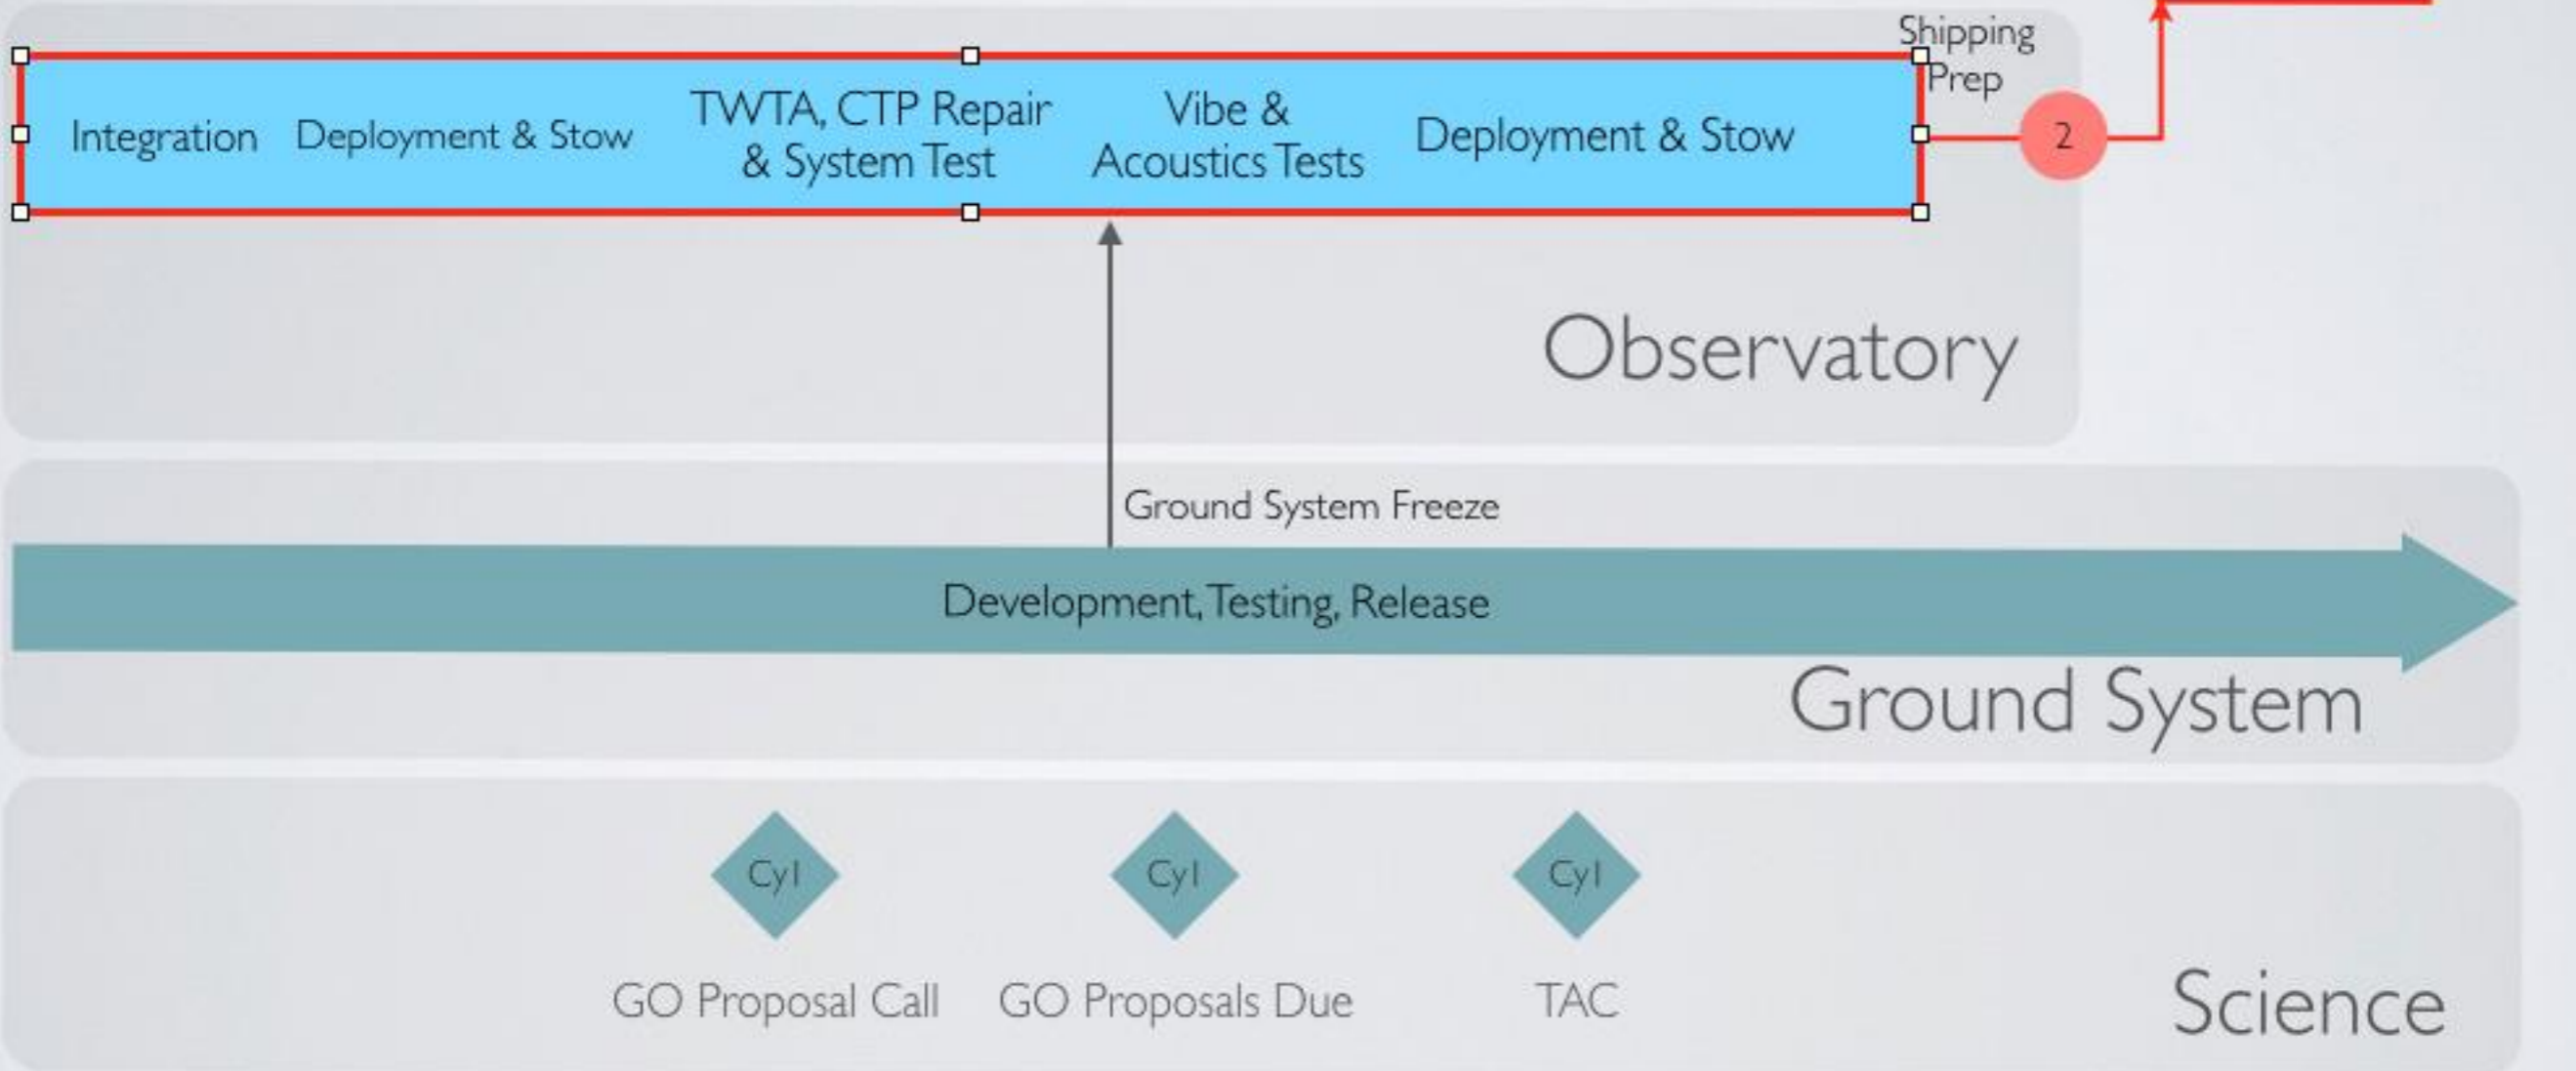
Shipping Prep

Integration

Deployment & Stow

TWTA, CTP Repair & System Test

Vibe & Acoustics Tests

Deployment & Stow

2

Observatory

Ground System Freeze

Development, Testing, Release

Ground System

Cy1

Cy1

Cy1

GO Proposal Call

GO Proposals Due

TAC

Science